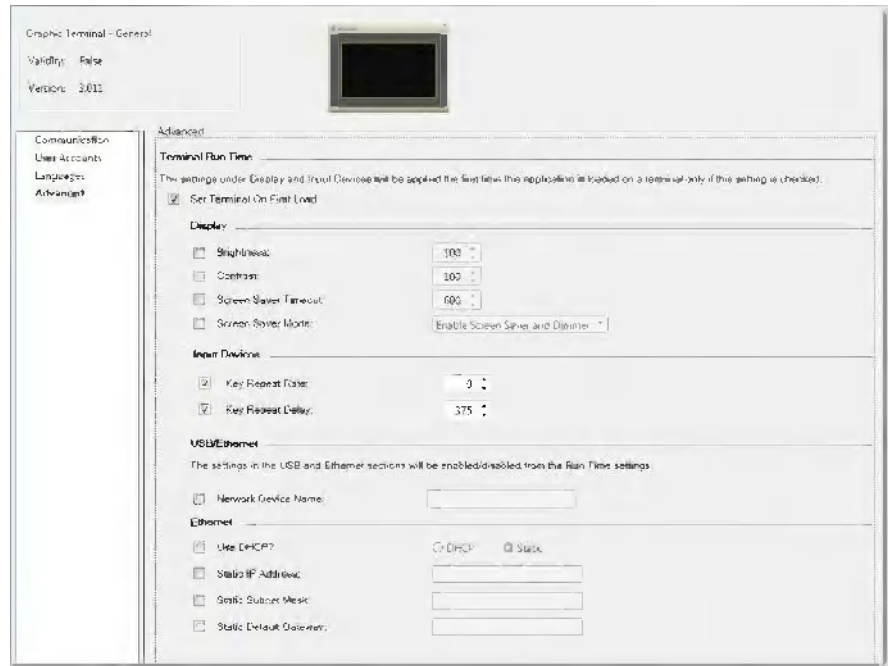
Graphic Terminal - General

Validity: False

Version: 3.011

Communication
User Accounts
Languages
Advanced

Advanced

Terminal Run Time

The settings under Display and Input Devices will be applied the first time this application is loaded on a terminal only if this setting is checked.

Set Terminal On First Load

Display

Brightness: 100

Contrast: 100

Screen Saver Timeout: 600

Screen Saver Mode: Enable Screen Saver and Dimmer

Input Devices

Key Repeat Rate: 0

Key Repeat Delay: 375

USB/Ethernet

The settings in the USB and Ethernet sections will be enabled/disabled from the Run Time settings.

Network Device Name:

Ethernet

Use DHCP? DHCP Static

Static IP Address:

Static Subnet Mask:

Static Default Gateway: